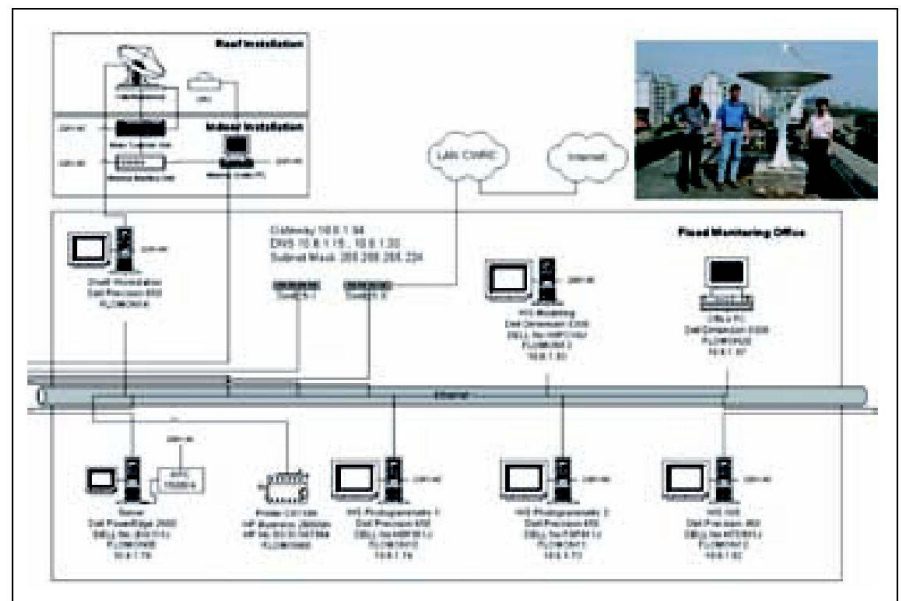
Roof Installation

Indoor Installation

LAN CWRC

Internet

Gateway 10.6.1.94
DNS 10.6.1.10 , 10.6.1.20
Subnet Mask 255.255.255.224

Flood Monitoring Office

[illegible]
Dell Precision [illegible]
FLOMON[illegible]

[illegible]

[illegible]
Dell Dimension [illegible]
DELL No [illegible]
FLOMON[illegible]
10.6.1.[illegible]

Office PC
Dell Dimension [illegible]
FLOMON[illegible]
10.6.1.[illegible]

Ethernet

Server
Dell PowerEdge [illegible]
DELL No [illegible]
FLOMON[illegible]
10.6.1.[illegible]

Printer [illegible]
HP Business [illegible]
HP No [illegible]
FLOMON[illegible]

WS Photogrammetry 1
Dell Precision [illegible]
DELL No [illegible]
FLOMON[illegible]
10.6.1.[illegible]

WS Photogrammetry 2
Dell Precision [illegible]
DELL No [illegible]
FLOMON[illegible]
10.6.1.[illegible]

WS GIS
Dell Precision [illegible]
DELL No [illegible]
FLOMON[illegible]
10.6.1.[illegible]